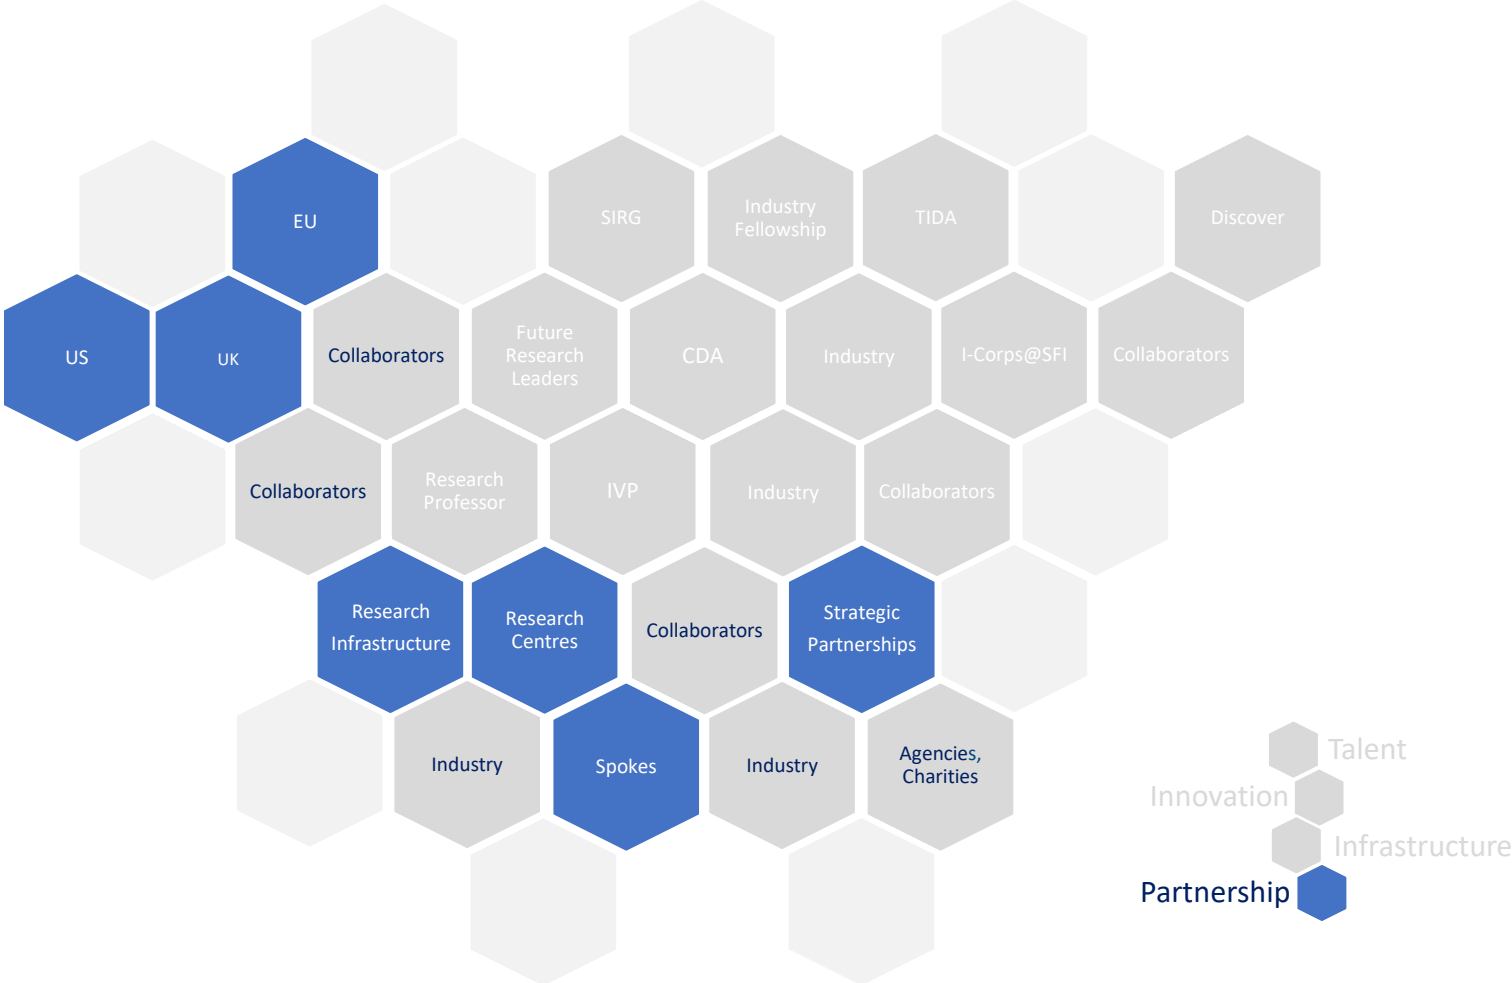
EU

SIRG

Industry Fellowship

TIDA

Discover

US

UK

Collaborators

Future Research Leaders

CDA

Industry

I-Corps@SFI

Collaborators

Collaborators

Research Professor

IVP

Industry

Collaborators

Research Infrastructure

Research Centres

Collaborators

Strategic Partnerships

Industry

Spokes

Industry

Agencies, Charities

Talent

Innovation

Infrastructure

Partnership